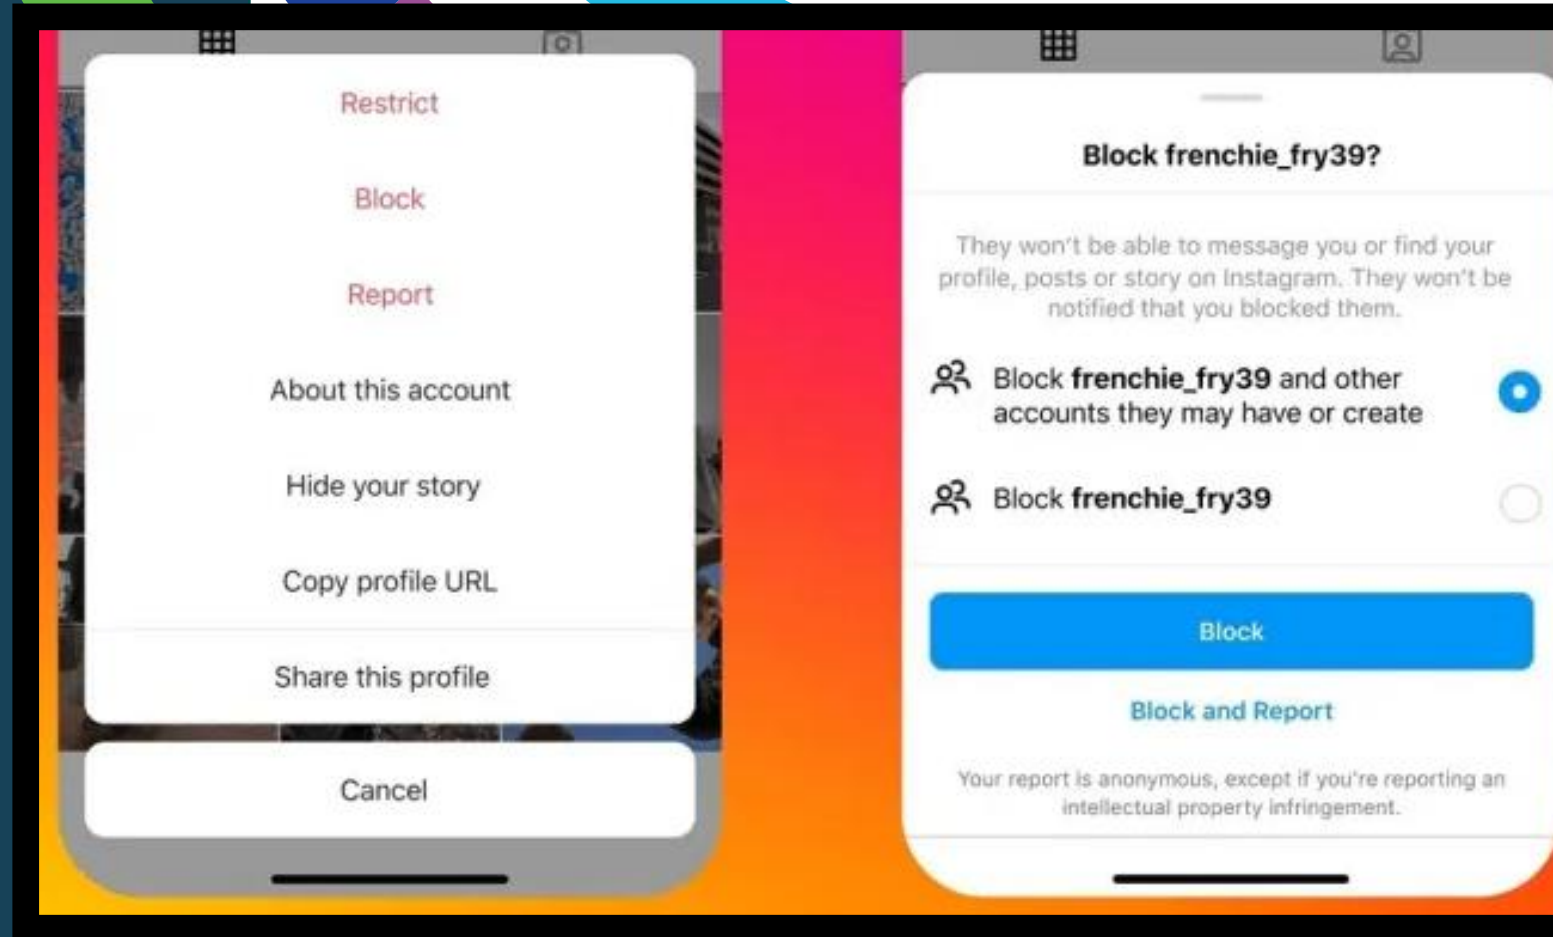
Restrict

Block

Report

About this account

Hide your story

Copy profile URL

Share this profile

Cancel

Block frenchie_fry39?

They won't be able to message you or find your profile, posts or story on Instagram. They won't be notified that you blocked them.

Block **frenchie_fry39** and other accounts they may have or create

Block **frenchie_fry39**

Block

Block and Report

Your report is anonymous, except if you're reporting an intellectual property infringement.